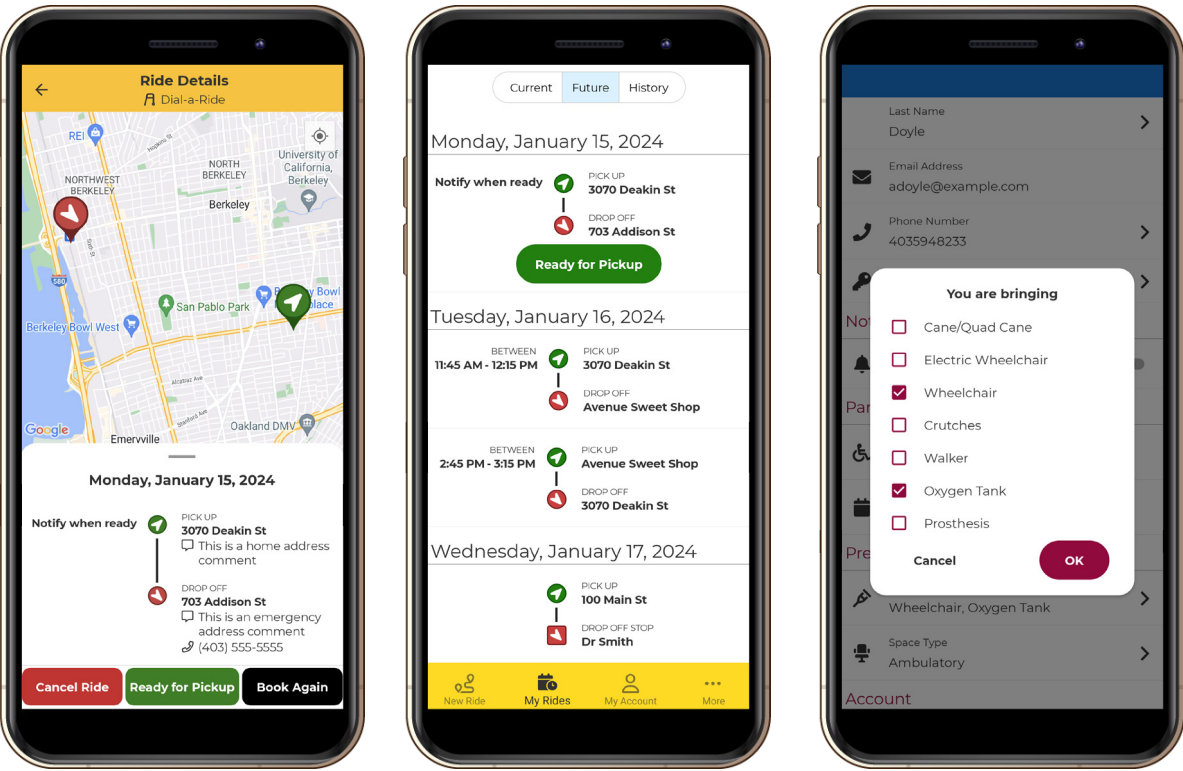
Ride Details
Dial-a-Ride

REI
NORTHWEST BERKELEY
NORTH BERKELEY
University of California, Berkeley
Berkeley
San Pablo Park
Berkeley Bowl West
Berkeley Bowl
Oakland DMV
Emerville
Google

Monday, January 15, 2024

Notify when ready
PICK UP
3070 Deakin St
This is a home address comment

DROP OFF
703 Addison St
This is an emergency address comment
(403) 555-5555

Cancel Ride
Ready for Pickup
Book Again

Current
Future
History

Monday, January 15, 2024
Notify when ready
PICK UP
3070 Deakin St
DROP OFF
703 Addison St
Ready for Pickup

Tuesday, January 16, 2024
BETWEEN
11:45 AM - 12:15 PM
PICK UP
3070 Deakin St
DROP OFF
Avenue Sweet Shop

BETWEEN
2:45 PM - 3:15 PM
PICK UP
Avenue Sweet Shop
DROP OFF
3070 Deakin St

Wednesday, January 17, 2024
PICK UP
100 Main St
DROP OFF STOP
Dr Smith

New Ride
My Rides
My Account
More

Last Name
Doyle
Email Address
adoyle@example.com
Phone Number
4035948233
Not
Par
Pre

You are bringing
Cane/Quad Cane
Electric Wheelchair
Wheelchair
Crutches
Walker
Oxygen Tank
Prosthesis
Cancel
OK

Wheelchair, Oxygen Tank
Space Type
Ambulatory
Account